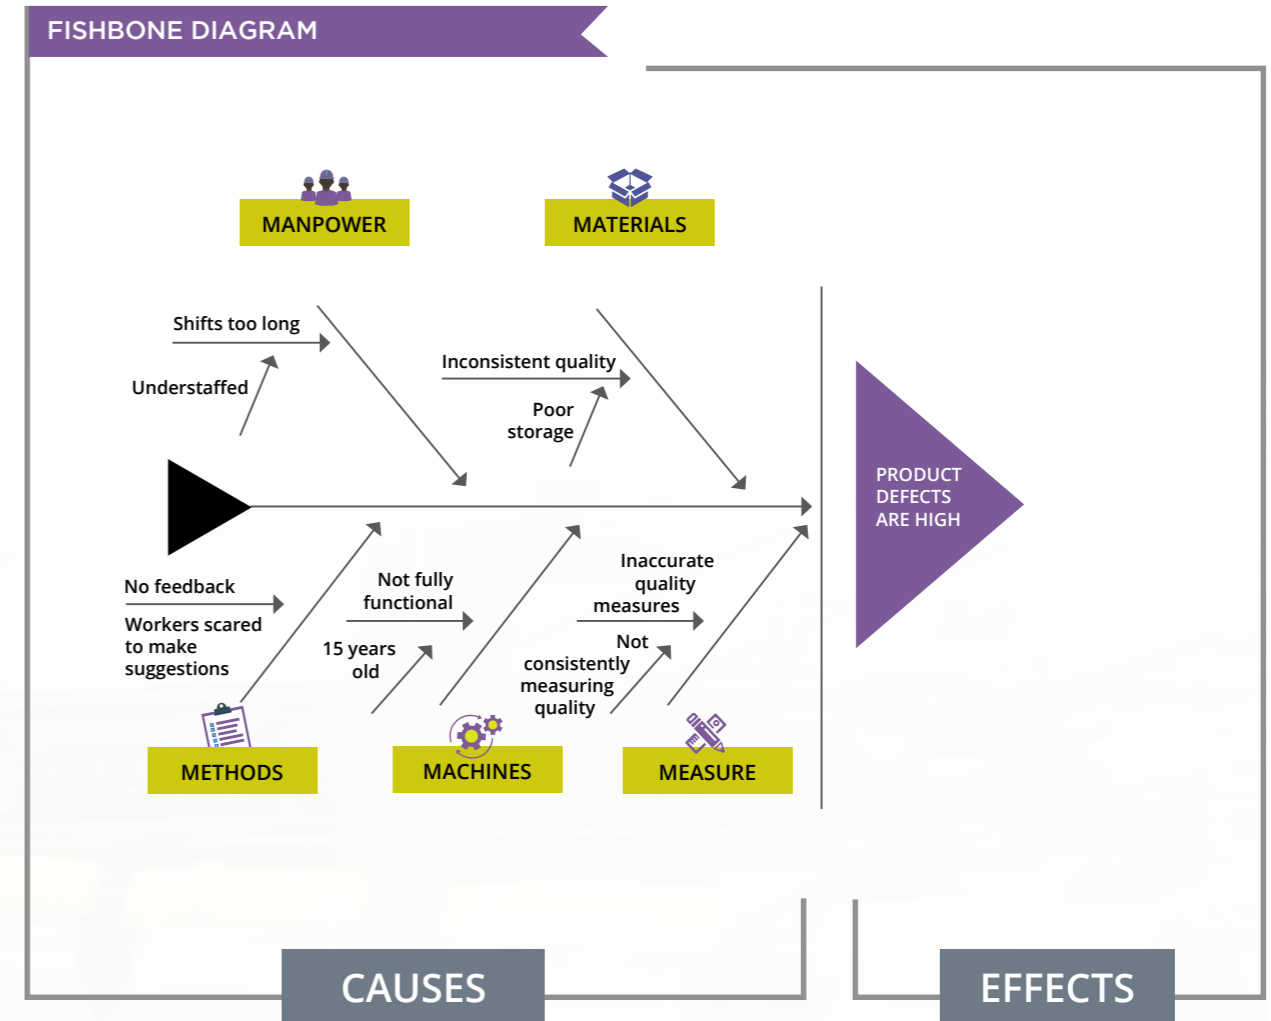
FISHBONE DIAGRAM

MANPOWER

MATERIALS

Shifts too long

Understaffed

Inconsistent quality

Poor storage

PRODUCT DEFECTS ARE HIGH

No feedback

Workers scared to make suggestions

Not fully functional

15 years old

Inaccurate quality measures

Not consistently measuring quality

METHODS

MACHINES

MEASURE

CAUSES

EFFECTS